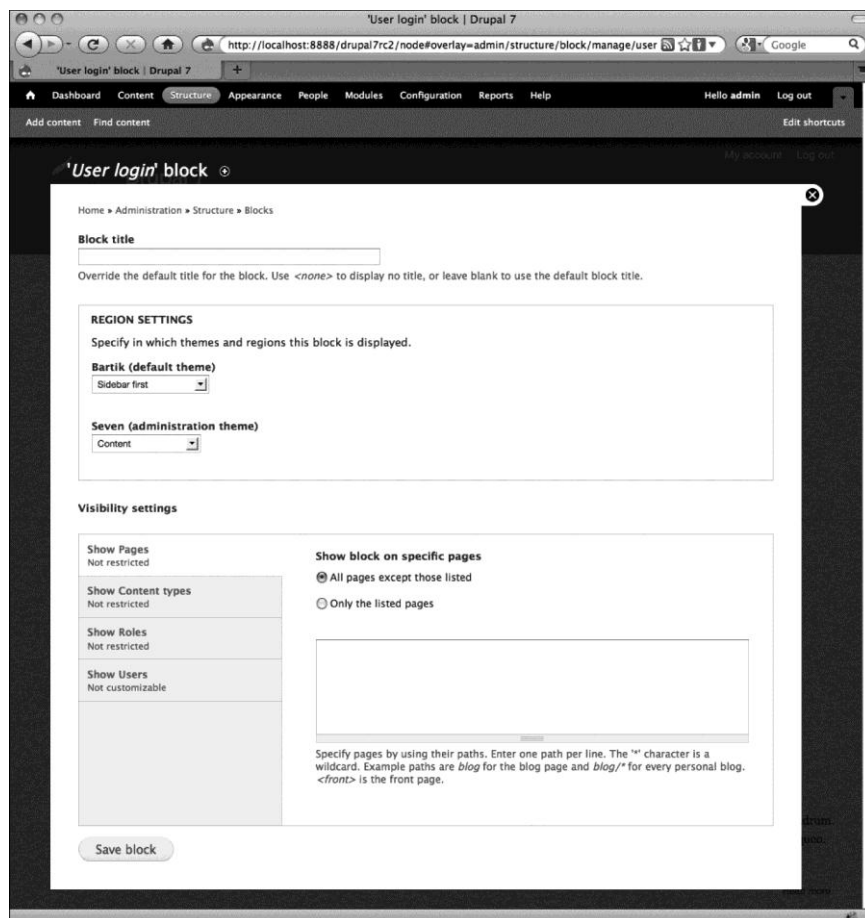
'User login' block | Drupal 7

http://localhost:8888/drupal7rc2/node#overlay=admin/structure/block/manage/user

Google

'User login' block | Drupal 7

Dashboard Content Structure Appearance People Modules Configuration Reports Help

Hello admin Log out

Add content Find content

Edit shortcuts

My account Log out

'User login' block

Home » Administration » Structure » Blocks

Block title

Override the default title for the block. Use <none> to display no title, or leave blank to use the default block title.

REGION SETTINGS

Specify in which themes and regions this block is displayed.

Bartik (default theme)

Sidebar first

Seven (administration theme)

Content

Visibility settings

Show Pages
Not restricted

Show Content types
Not restricted

Show Roles
Not restricted

Show Users
Not customizable

Show block on specific pages

All pages except those listed

Only the listed pages

Specify pages by using their paths. Enter one path per line. The '*' character is a wildcard. Example paths are *blog* for the blog page and *blog/** for every personal blog. *<front>* is the front page.

Save block